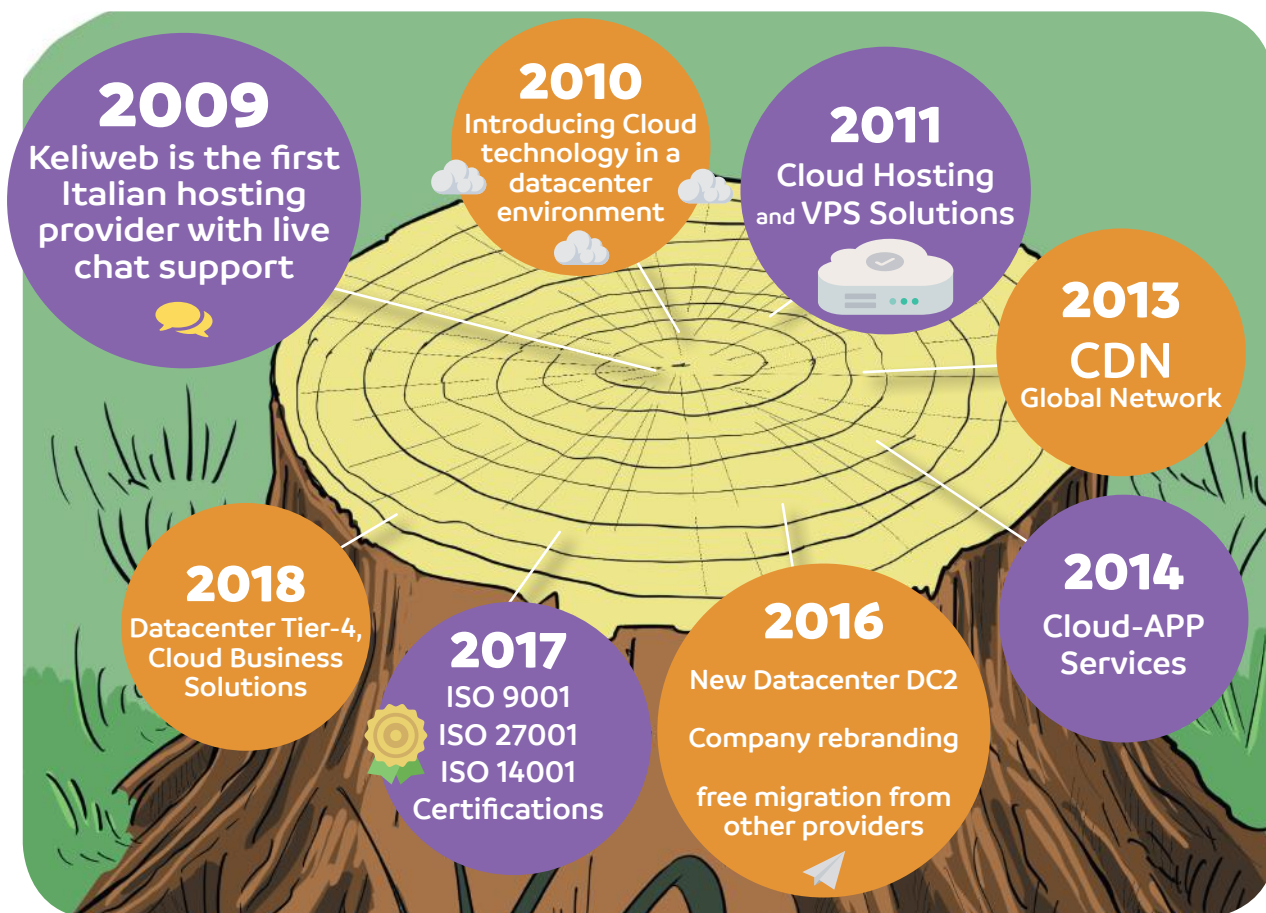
2009
Keliweb is the first Italian hosting provider with live chat support

2010
Introducing Cloud technology in a datacenter environment

2011
Cloud Hosting and VPS Solutions

2013
CDN
Global Network

2014
Cloud-APP Services

2016
New Datacenter DC2

Company rebranding

free migration from other providers

2017
ISO 9001
ISO 27001
ISO 14001
Certifications

2018
Datacenter Tier-4, Cloud Business Solutions